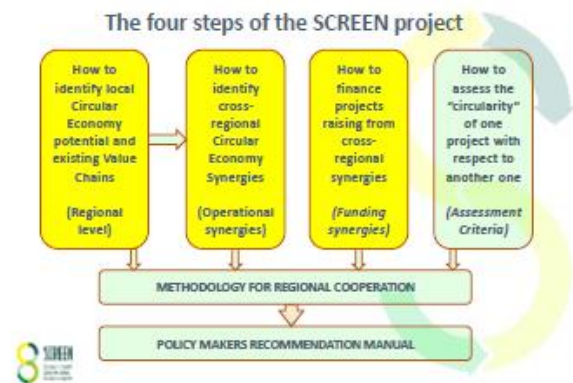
The four steps of the SCREEN project

How to identify local Circular Economy potential and existing Value Chains

(Regional level)

How to identify cross-regional Circular Economy Synergies

(Operational synergies)

How to finance projects raising from cross-regional synergies

(Funding synergies)

How to assess the "circularity" of one project with respect to another one

(Assessment Criteria)

METHODOLOGY FOR REGIONAL COOPERATION

POLICY MAKERS RECOMMENDATION MANUAL

SCREEN

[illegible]